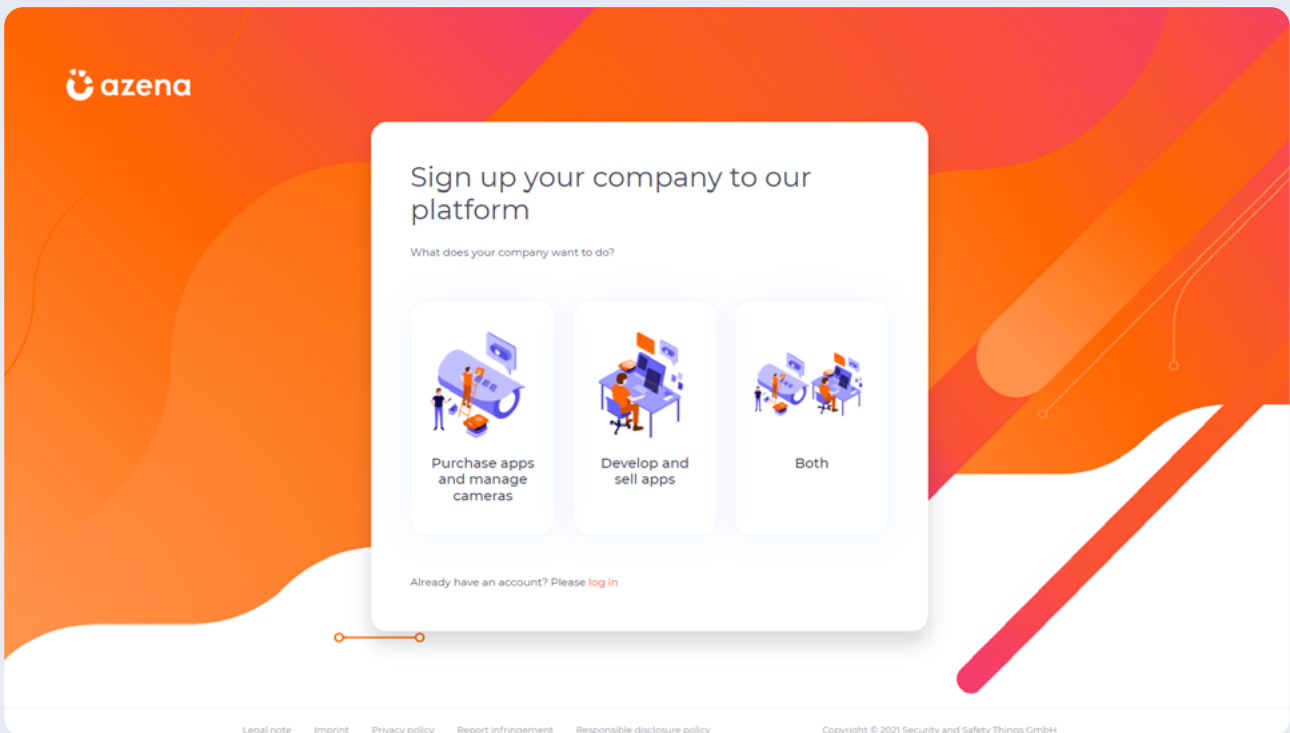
azena

Sign up your company to our platform

What does your company want to do?

Purchase apps and manage cameras

Develop and sell apps

Both

Already have an account? Please log in

Legal note Imprint Privacy policy Report infringement Responsible disclosure policy Copyright © 2021 Security and Safety Things GmbH